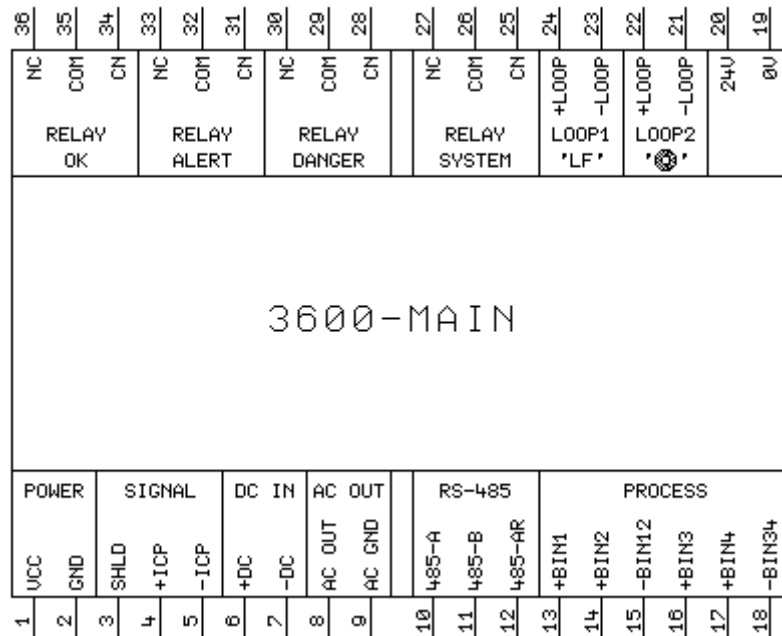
36 35 34 33 32 31 30 29 28 27 26 25 24 23 22 21 20 19

NC COM CN NC COM CN NC COM CN NC COM CN +LOOP -LOOP +LOOP -LOOP 24V 0V

RELAY OK

RELAY ALERT

RELAY DANGER

RELAY SYSTEM

LOOP1 'LF'

LOOP2 '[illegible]'

3600-MAIN

POWER

SIGNAL

DC IN

AC OUT

RS-485

PROCESS

VCC GND SHLD +ICP -ICP +DC -DC AC OUT AC GND 485-A 485-B 485-AR +BIN1 +BIN2 -BIN12 +BIN3 +BIN4 -BIN34

1 2 3 4 5 6 7 8 9 10 11 12 13 14 15 16 17 18